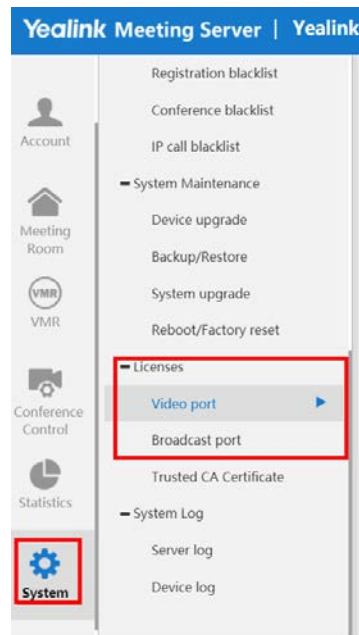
Yealink Meeting Server | Yealink

Account

Meeting Room

VMR

VMR

Conference Control

Statistics

System

Registration blacklist

Conference blacklist

IP call blacklist

− System Maintenance

Device upgrade

Backup/Restore

System upgrade

Reboot/Factory reset

− Licenses

Video port

Broadcast port

Trusted CA Certificate

− System Log

Server log

Device log